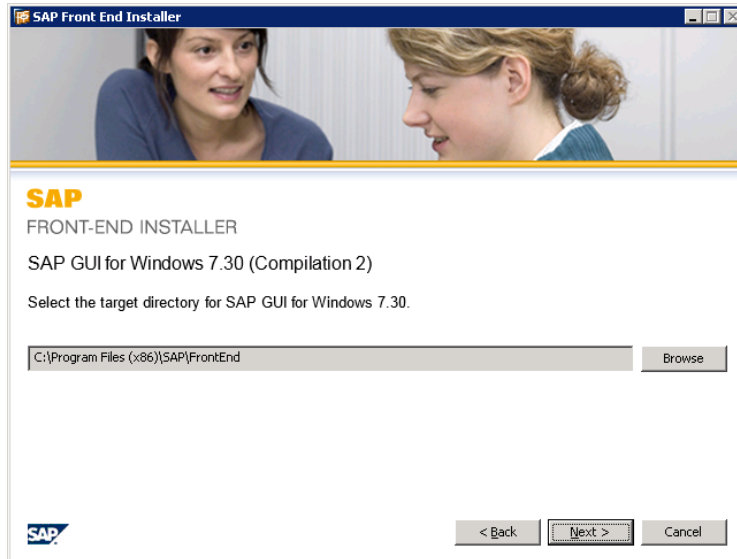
SAP Front End Installer

SAP
FRONT-END INSTALLER

SAP GUI for Windows 7.30 (Compilation 2)

Select the target directory for SAP GUI for Windows 7.30.

C:\Program Files (x86)\SAP\FrontEnd

Browse

SAP

< Back

Next >

Cancel